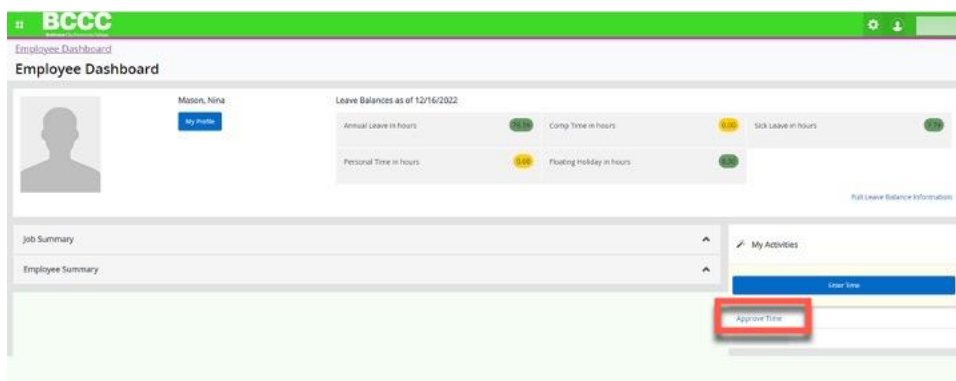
BCCC

Employee Dashboard

Employee Dashboard

Mason, Nina

My Profile

Leave Balances as of 12/16/2022

Annual Leave in hours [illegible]

Comp Time in hours 0.00

Sick Leave in hours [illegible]

Personal Time in hours 0.00

Floating Holiday in hours 8.00

Full Leave Balance Information

Job Summary

Employee Summary

My Activities

Enter Time

Approve Time